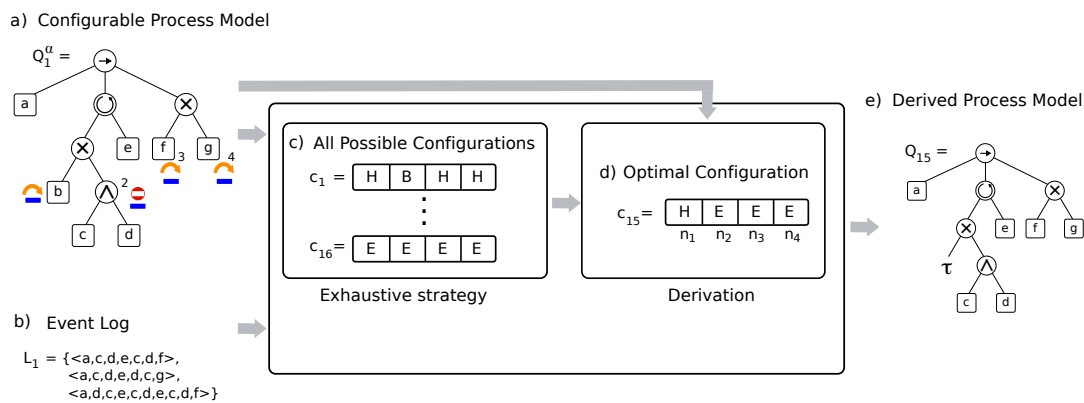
a) Configurable Process Model

$Q_1^{\alpha}$ =

a

e

f

g

b

2

3

4

c

d

c) All Possible Configurations

$c_1$ =

| H | B | H | H |
|---|---|---|---|

⋮

$c_{16}$=

| E | E | E | E |
|---|---|---|---|

Exhaustive strategy

d) Optimal Configuration

$c_{15}$=

| H | E | E | E |
|---|---|---|---|
| $n_1$ | $n_2$ | $n_3$ | $n_4$ |

Derivation

e) Derived Process Model

$Q_{15}$ =

a

e

f

g

τ

c

d

b) Event Log

$L_1$ = {<a,c,d,e,c,d,f>,
<a,c,d,e,d,c,g>,
<a,d,c,e,c,d,e,c,d,f>}